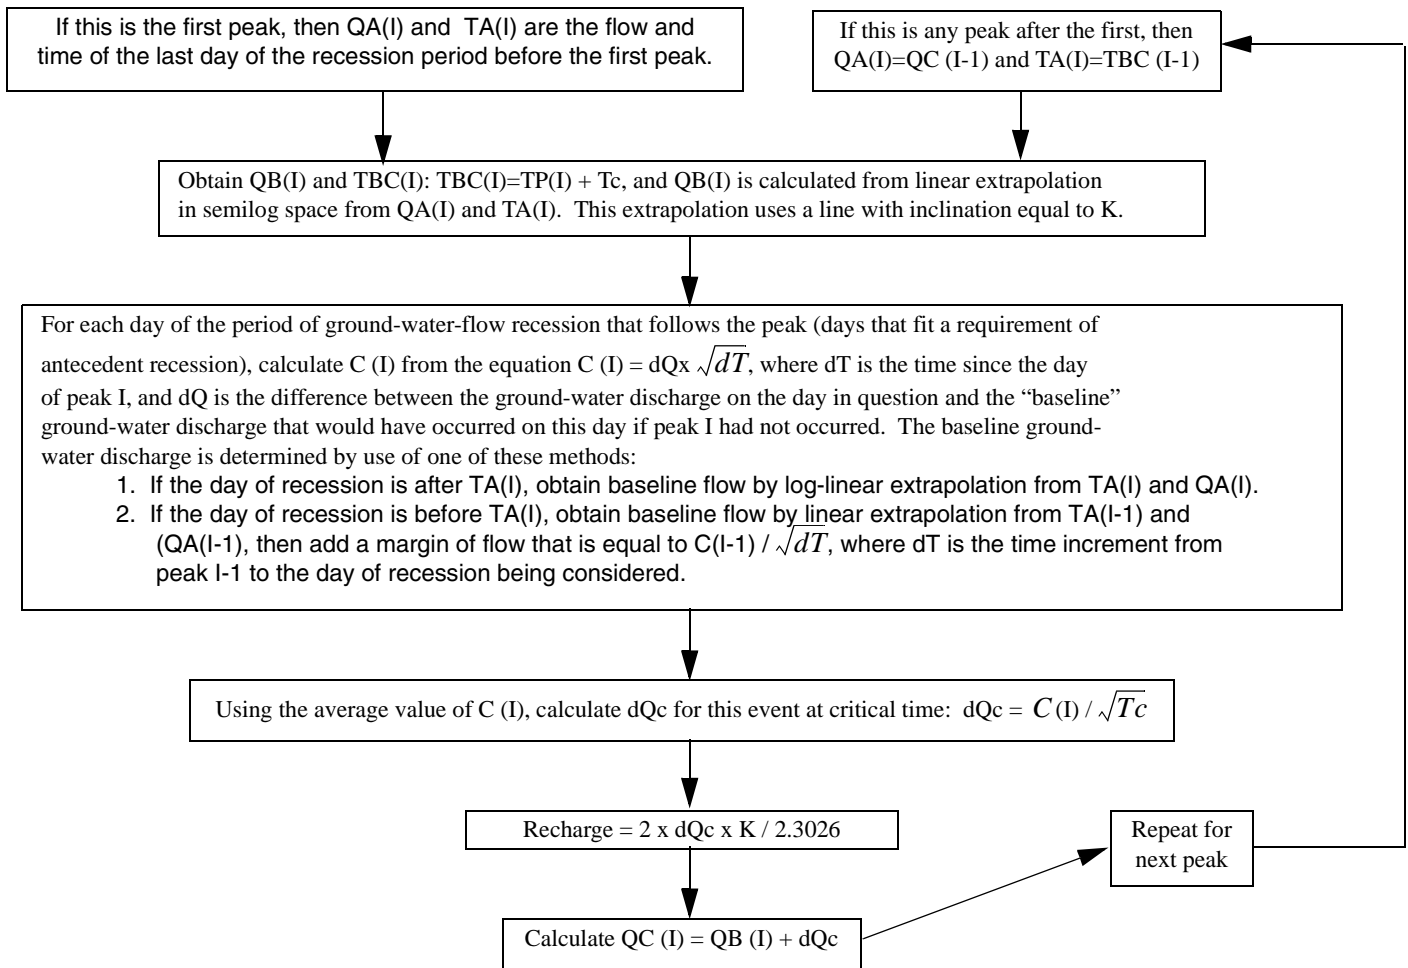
If this is the first peak, then QA(I) and TA(I) are the flow and time of the last day of the recession period before the first peak.

If this is any peak after the first, then QA(I)=QC (I-1) and TA(I)=TBC (I-1)

Obtain QB(I) and TBC(I): TBC(I)=TP(I) + Tc, and QB(I) is calculated from linear extrapolation in semilog space from QA(I) and TA(I). This extrapolation uses a line with inclination equal to K.

For each day of the period of ground-water-flow recession that follows the peak (days that fit a requirement of antecedent recession), calculate C (I) from the equation C (I) = dQx $\sqrt{dT}$, where dT is the time since the day of peak I, and dQ is the difference between the ground-water discharge on the day in question and the “baseline” ground-water discharge that would have occurred on this day if peak I had not occurred. The baseline ground-water discharge is determined by use of one of these methods:
1. If the day of recession is after TA(I), obtain baseline flow by log-linear extrapolation from TA(I) and QA(I).
2. If the day of recession is before TA(I), obtain baseline flow by linear extrapolation from TA(I-1) and (QA(I-1), then add a margin of flow that is equal to C(I-1) / $\sqrt{dT}$, where dT is the time increment from peak I-1 to the day of recession being considered.

Using the average value of C (I), calculate dQc for this event at critical time: dQc = $C$(I) / $\sqrt{Tc}$

Recharge = 2 x dQc x K / 2.3026

Repeat for next peak

Calculate QC (I) = QB (I) + dQc